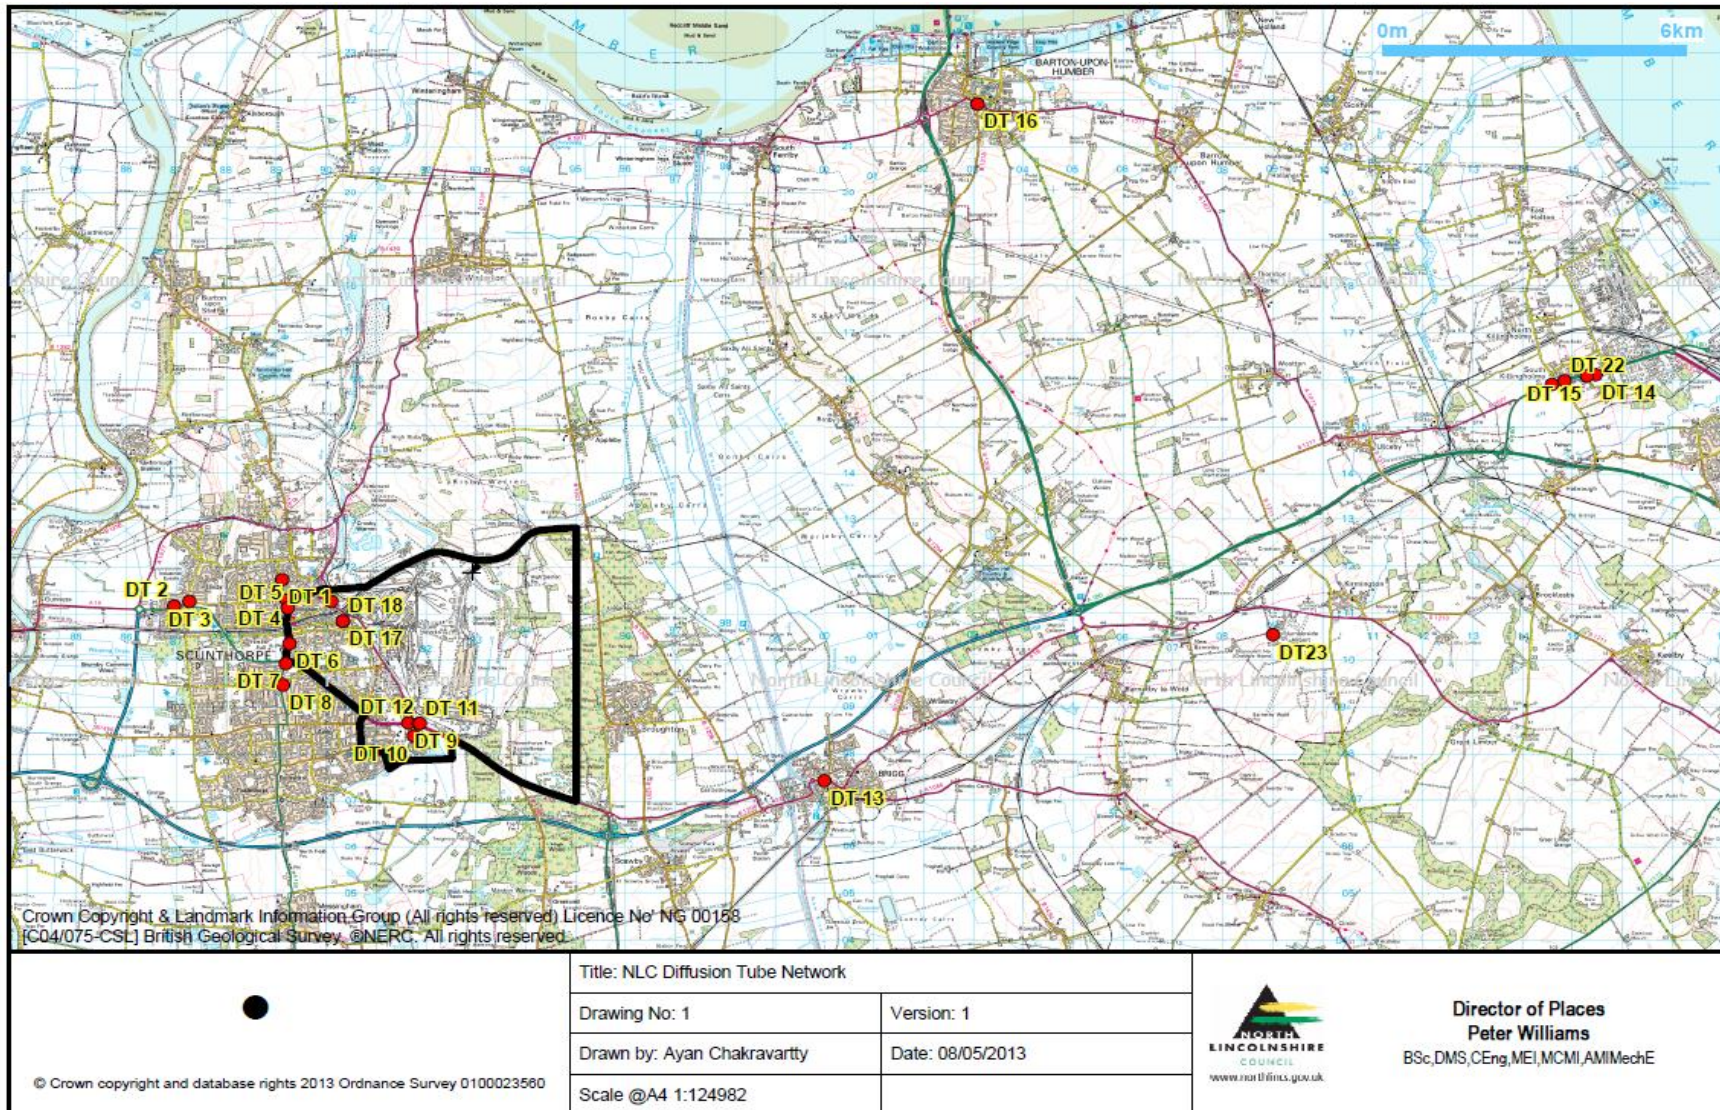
0m 6km

BARTON-UPON-HUMBER

DT 16

DT 22
DT 15 DT 14

DT 2
DT 3
DT 5 DT 1
DT 4
DT 18
DT 17
SCUNTHORPE
DT 6
DT 7
DT 8
DT 12 DT 11
DT 9
DT 10

DT23

BRIGG
DT 13

North Lincolnshire Council

Crown Copyright & Landmark Information Group (All rights reserved) Licence No' NG 00158
[C04/075-CSL] British Geological Survey. ©NERC. All rights reserved.

© Crown copyright and database rights 2013 Ordnance Survey 0100023560

| Title: NLC Diffusion Tube Network | |
|---|---|
| Drawing No: 1 | Version: 1 |
| Drawn by: Ayan Chakravartty | Date: 08/05/2013 |
| Scale @A4 1:124982 | |

NORTH LINCOLNSHIRE COUNCIL
www.northlincs.gov.uk

Director of Places
Peter Williams
BSc,DMS,CEng,MEI,MCMI,AMIMechE